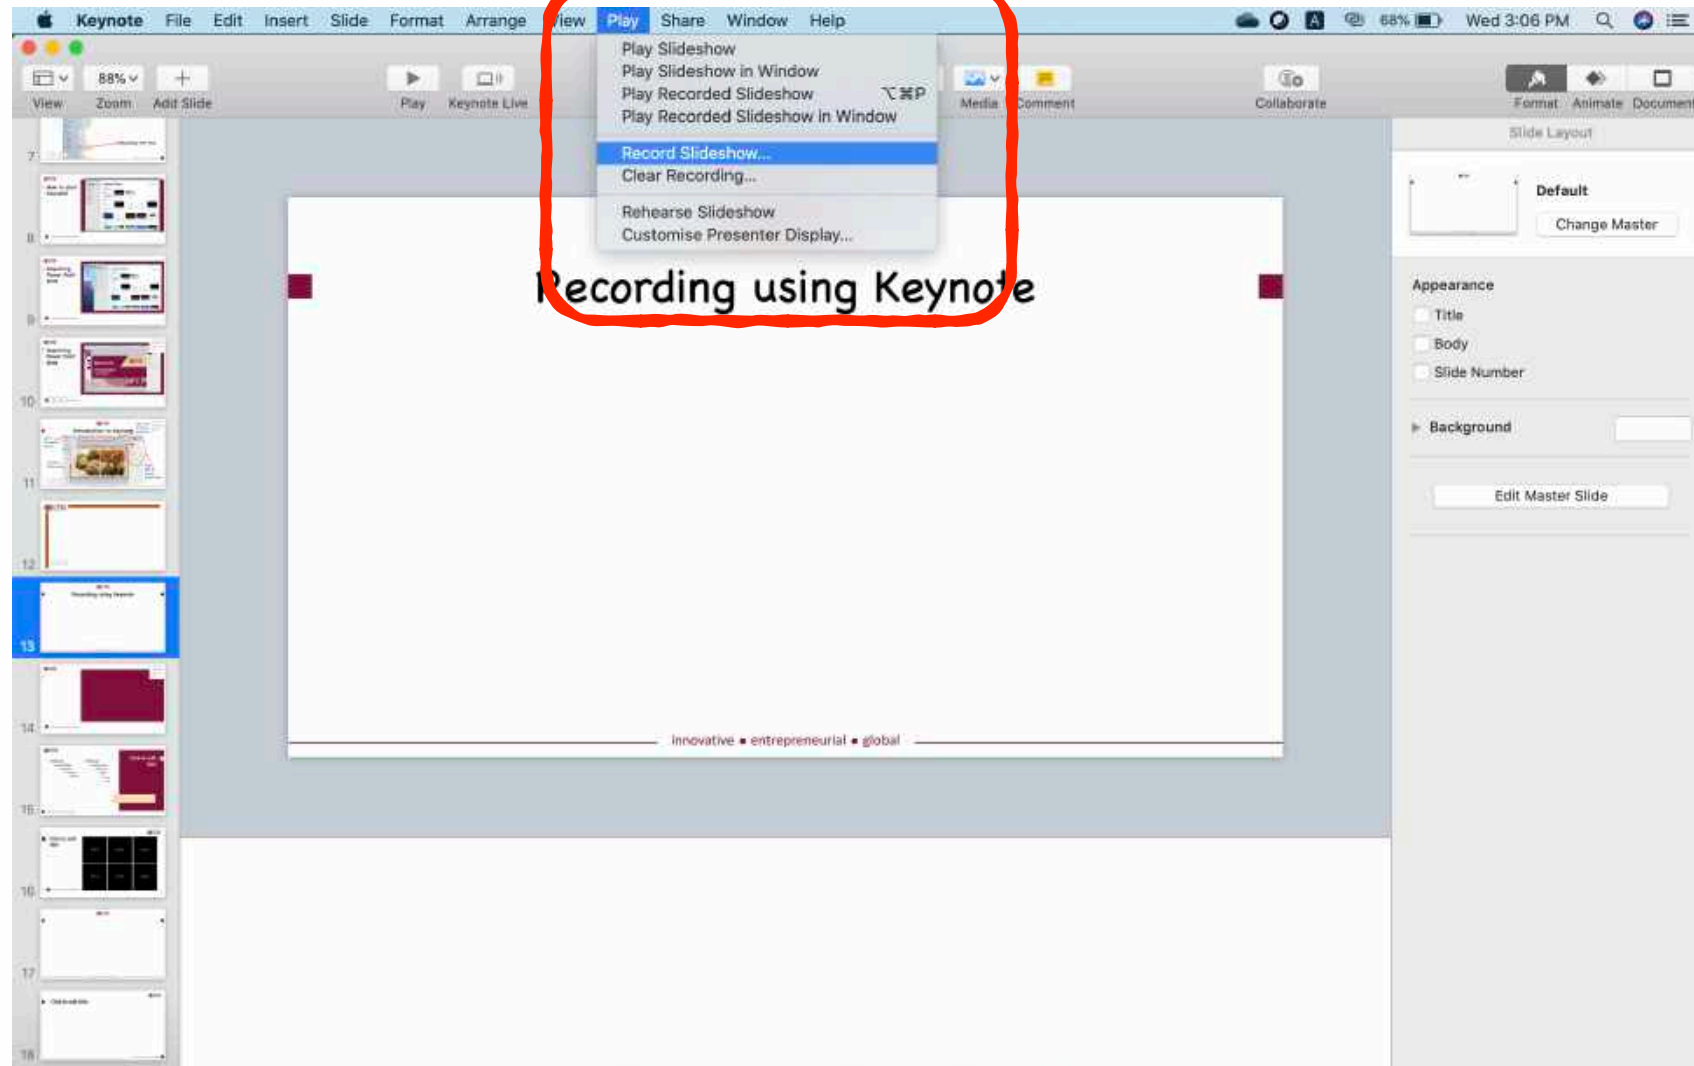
Keynote File Edit Insert Slide Format Arrange View Play Share Window Help

68% Wed 3:06 PM

View Zoom 88% Add Slide Play Keynote Live Media Comment Collaborate Format Animate Document

Play Slideshow
Play Slideshow in Window
Play Recorded Slideshow ⌥⌘P
Play Recorded Slideshow in Window
Record Slideshow...
Clear Recording...
Rehearse Slideshow
Customise Presenter Display...

7
8
9
10
11
12
13
14
15
16
17
18

Recording using Keynote

innovative • entrepreneurial • global

Slide Layout

Default
Change Master

Appearance
Title
Body
Slide Number

Background

Edit Master Slide